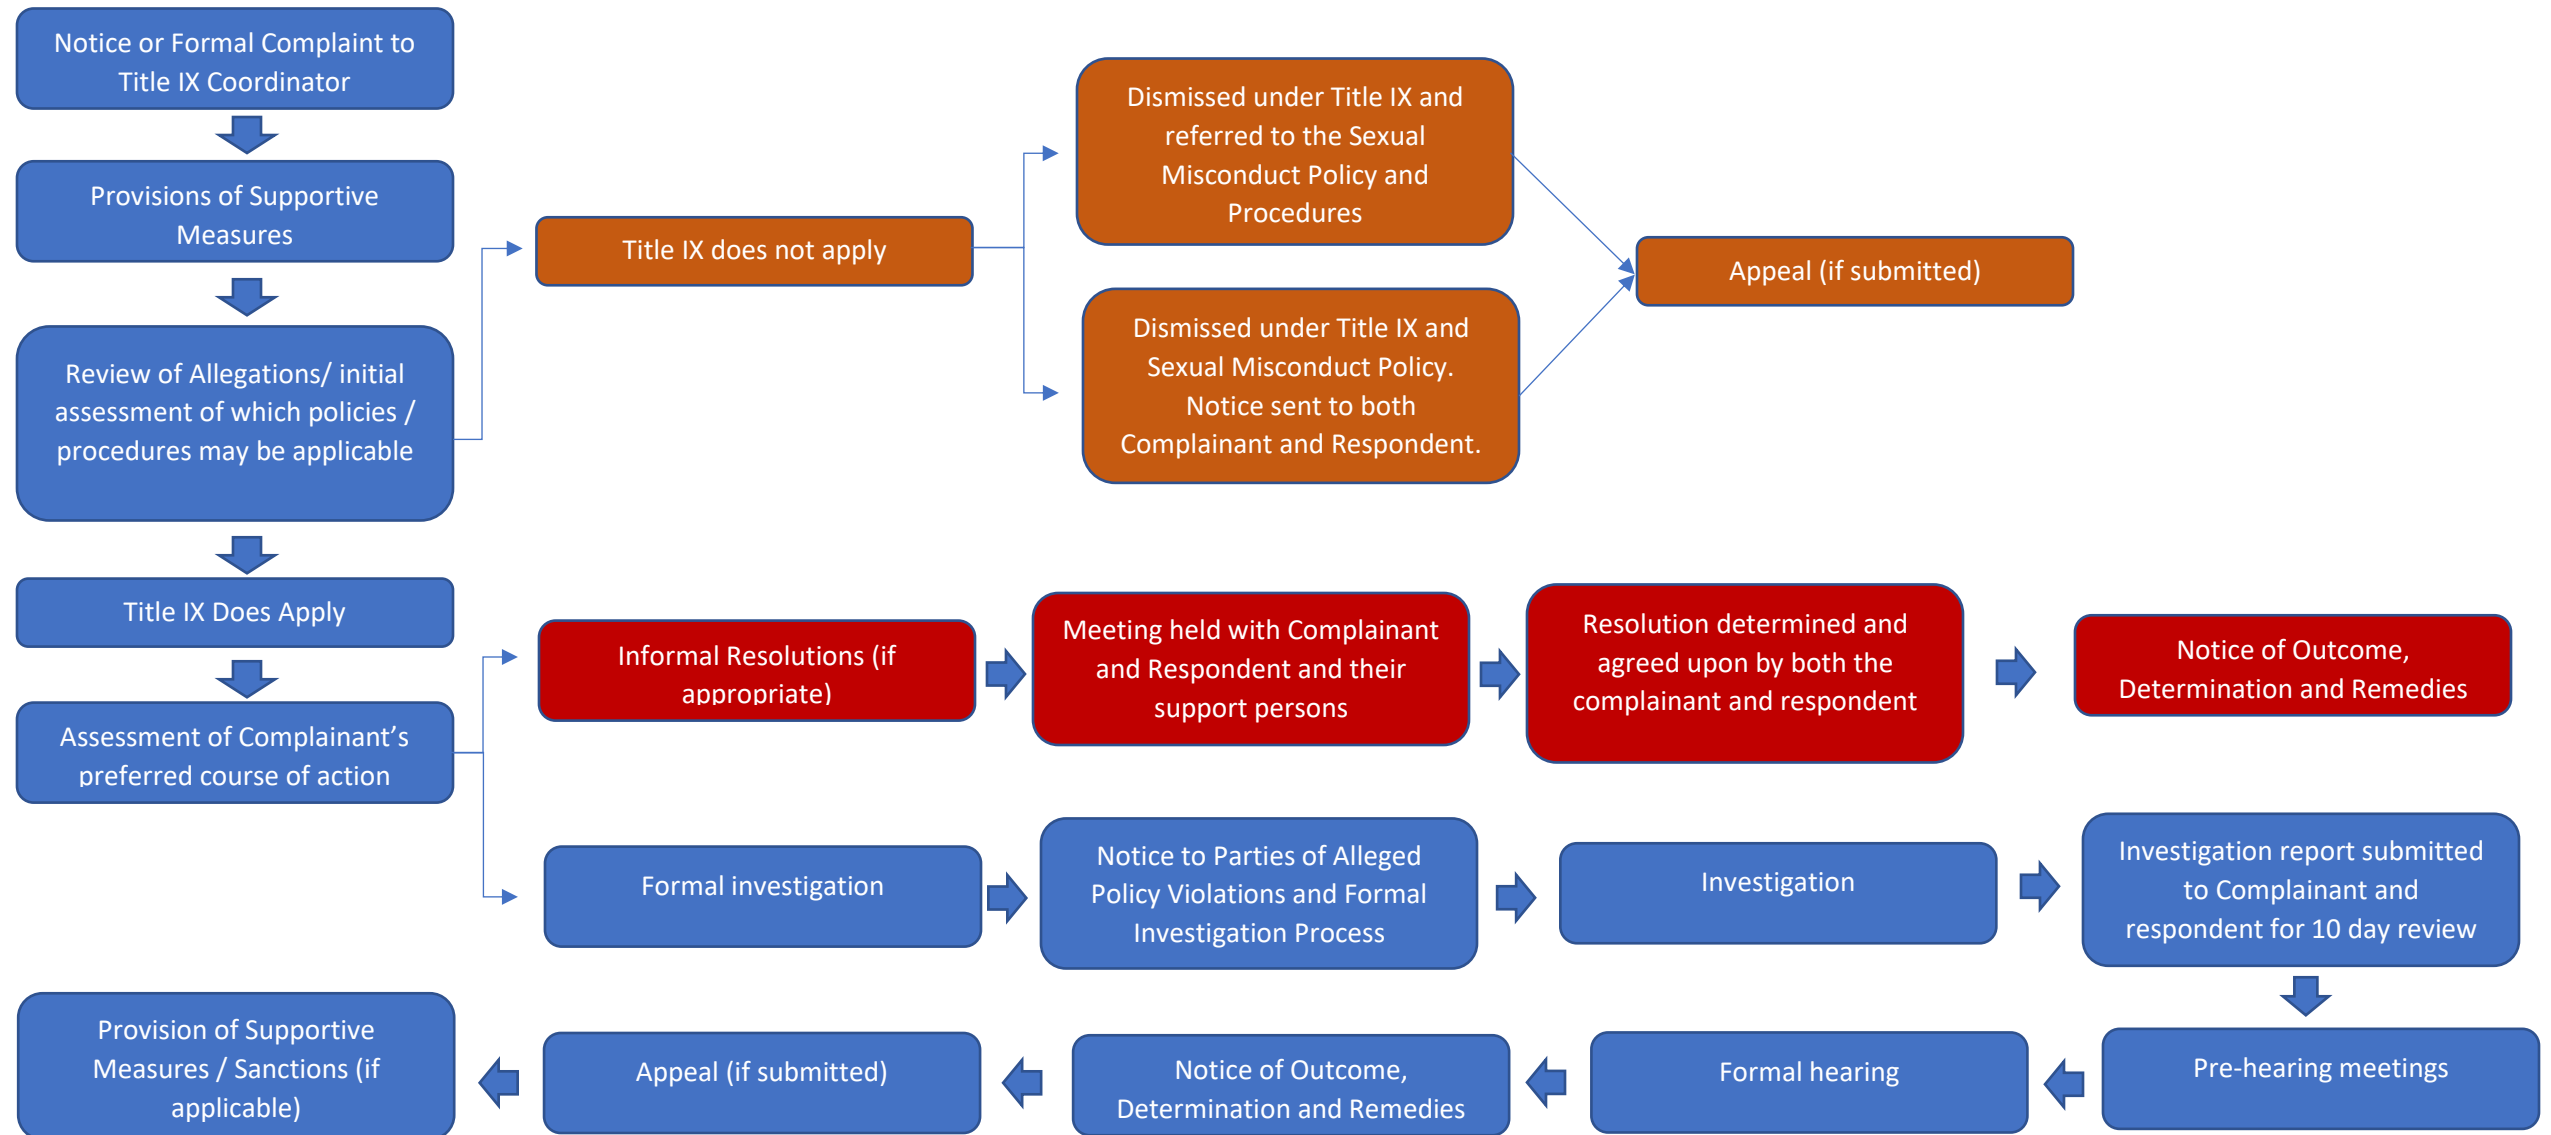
Notice or Formal Complaint to Title IX Coordinator

Provisions of Supportive Measures

Review of Allegations/ initial assessment of which policies / procedures may be applicable

Title IX does not apply

Dismissed under Title IX and referred to the Sexual Misconduct Policy and Procedures

Dismissed under Title IX and Sexual Misconduct Policy. Notice sent to both Complainant and Respondent.

Appeal (if submitted)

Title IX Does Apply

Assessment of Complainant's preferred course of action

Informal Resolutions (if appropriate)

Meeting held with Complainant and Respondent and their support persons

Resolution determined and agreed upon by both the complainant and respondent

Notice of Outcome, Determination and Remedies

Formal investigation

Notice to Parties of Alleged Policy Violations and Formal Investigation Process

Investigation

Investigation report submitted to Complainant and respondent for 10 day review

Pre-hearing meetings

Formal hearing

Notice of Outcome, Determination and Remedies

Appeal (if submitted)

Provision of Supportive Measures / Sanctions (if applicable)